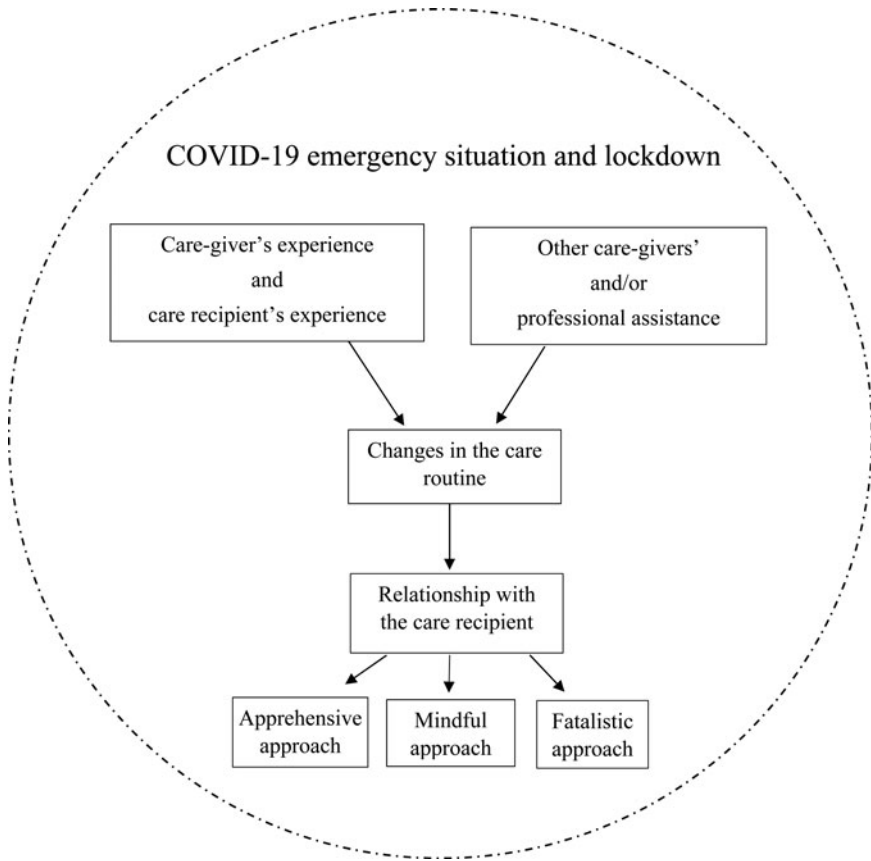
COVID-19 emergency situation and lockdown

Care-giver's experience and care recipient's experience

Other care-givers' and/or professional assistance

Changes in the care routine

Relationship with the care recipient

Apprehensive approach

Mindful approach

Fatalistic approach